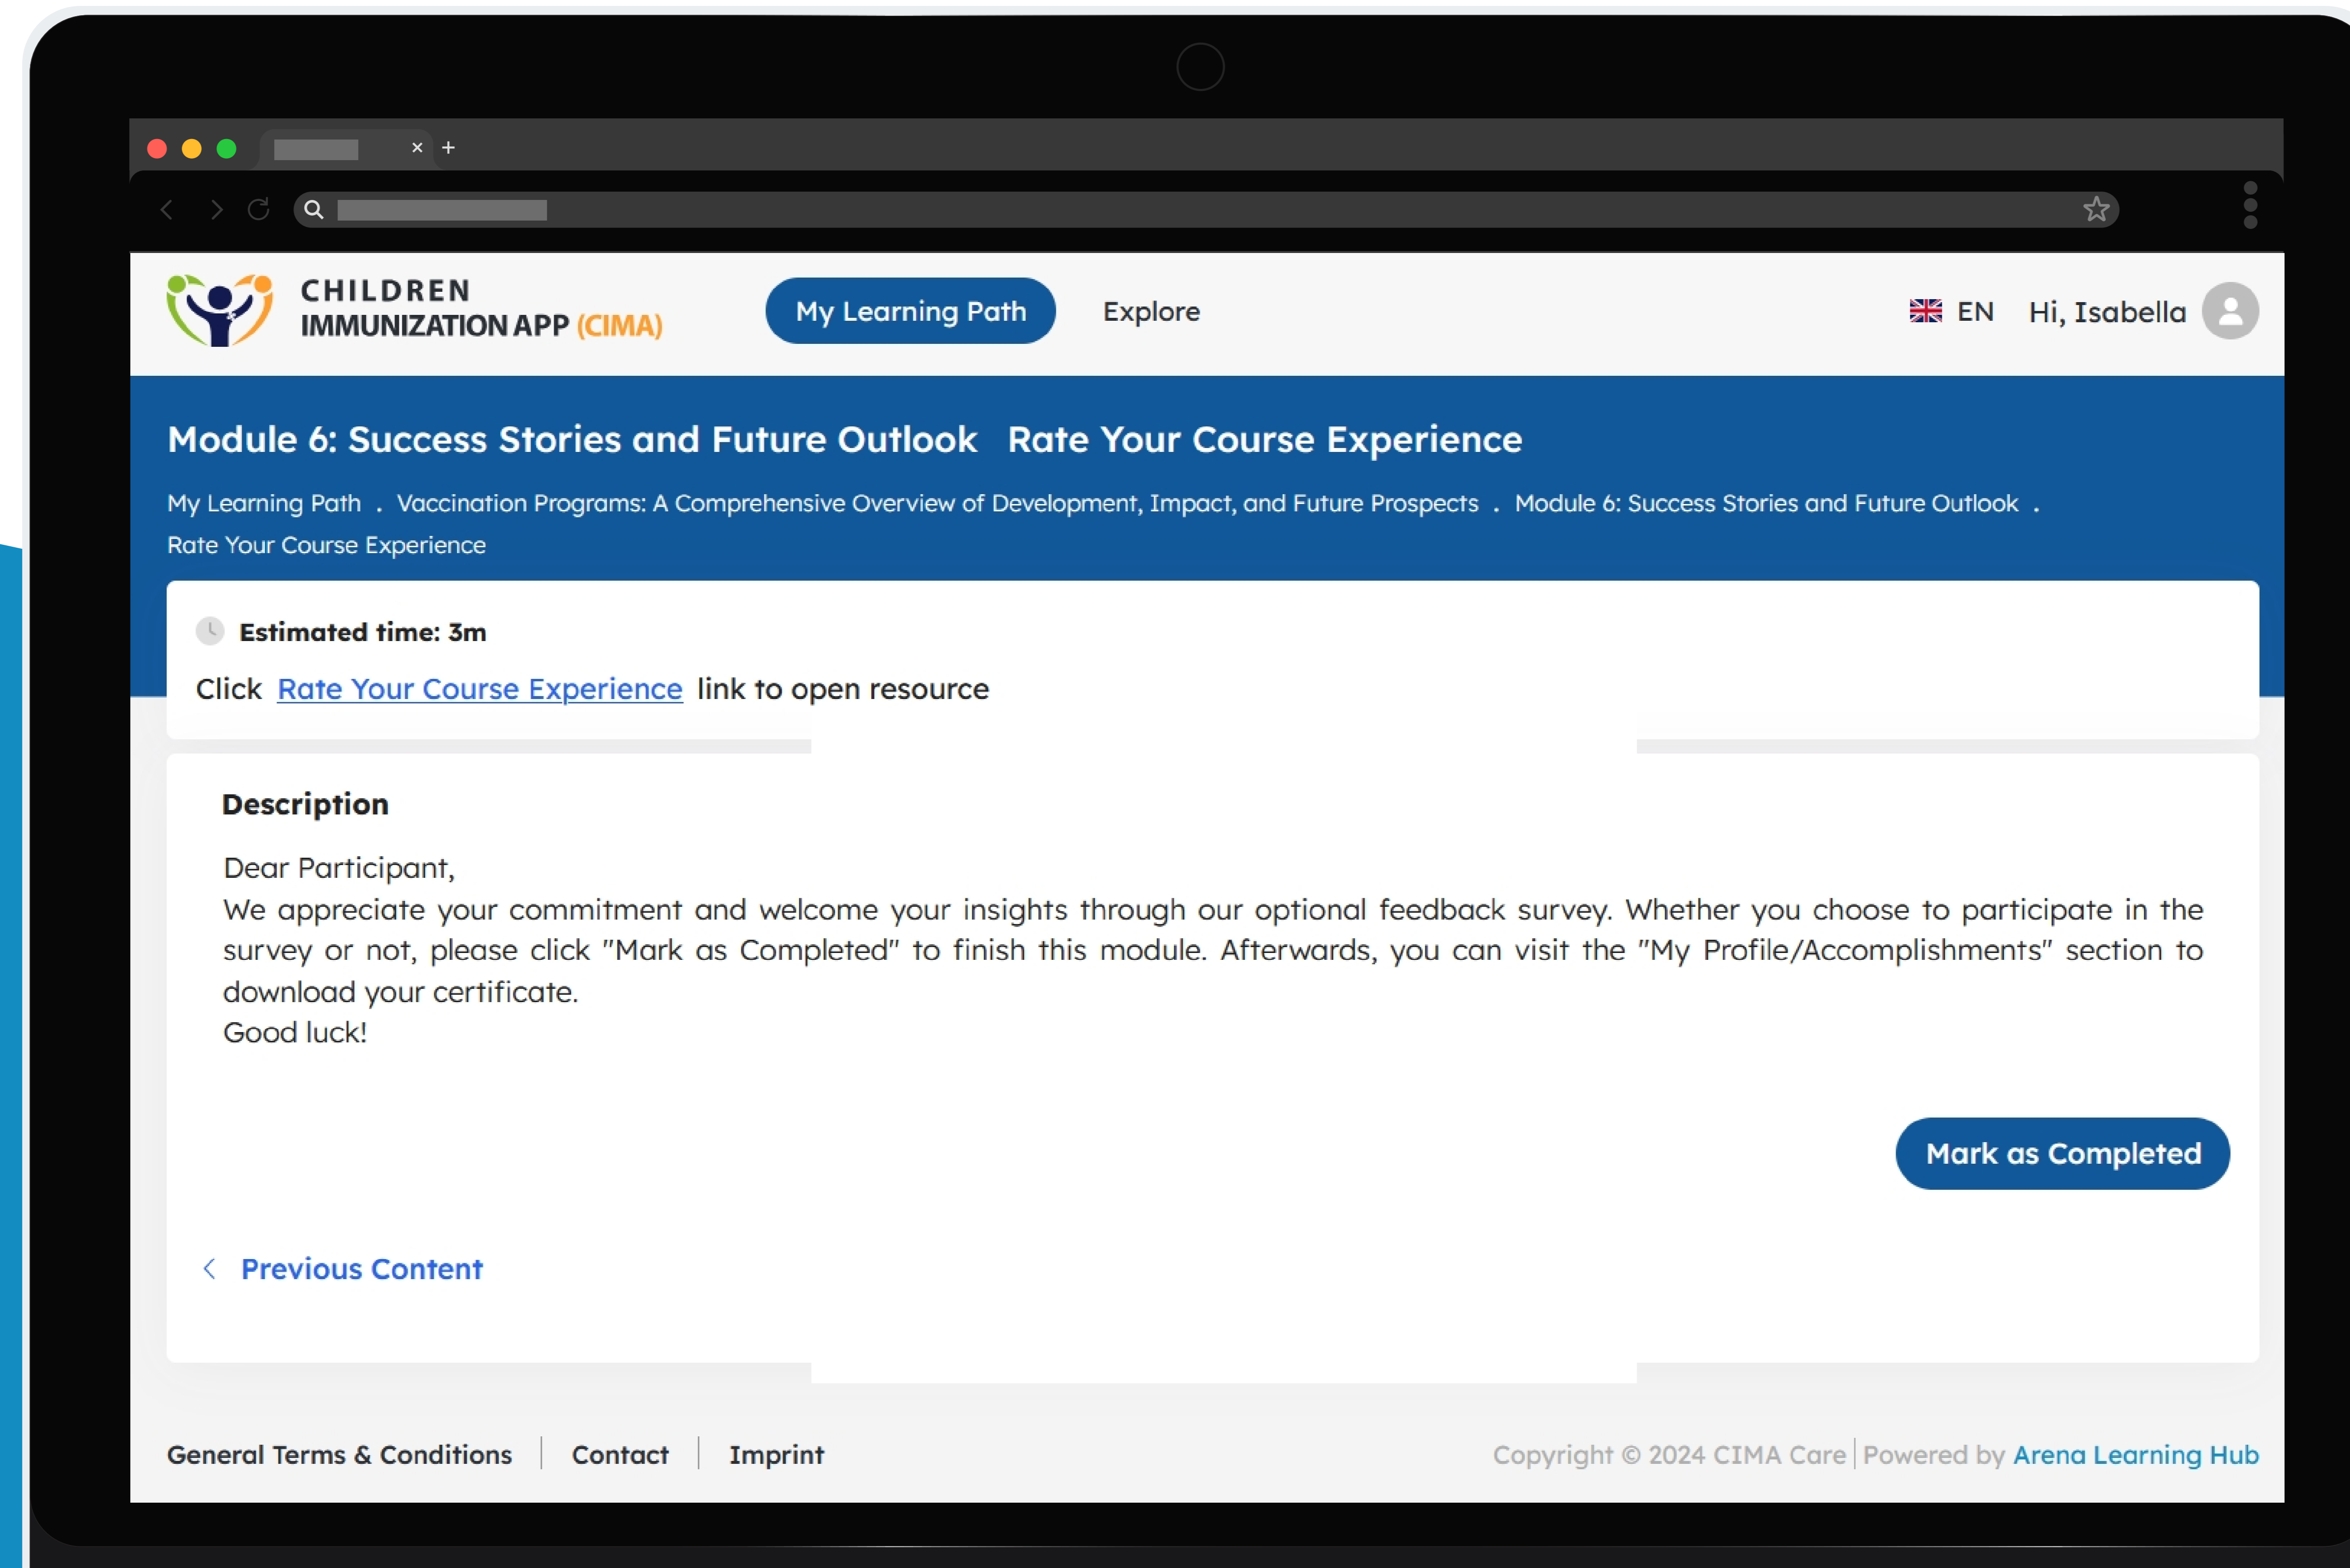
CHILDREN
IMMUNIZATION APP (CIMA)

My Learning Path

Explore

EN

Hi, Isabella

Module 6: Success Stories and Future Outlook Rate Your Course Experience

My Learning Path . Vaccination Programs: A Comprehensive Overview of Development, Impact, and Future Prospects . Module 6: Success Stories and Future Outlook . Rate Your Course Experience

Estimated time: 3m

Click Rate Your Course Experience link to open resource

Description

Dear Participant,
We appreciate your commitment and welcome your insights through our optional feedback survey. Whether you choose to participate in the survey or not, please click "Mark as Completed" to finish this module. Afterwards, you can visit the "My Profile/Accomplishments" section to download your certificate.
Good luck!

Mark as Completed

Previous Content

General Terms & Conditions | Contact | Imprint

Copyright © 2024 CIMA Care | Powered by Arena Learning Hub